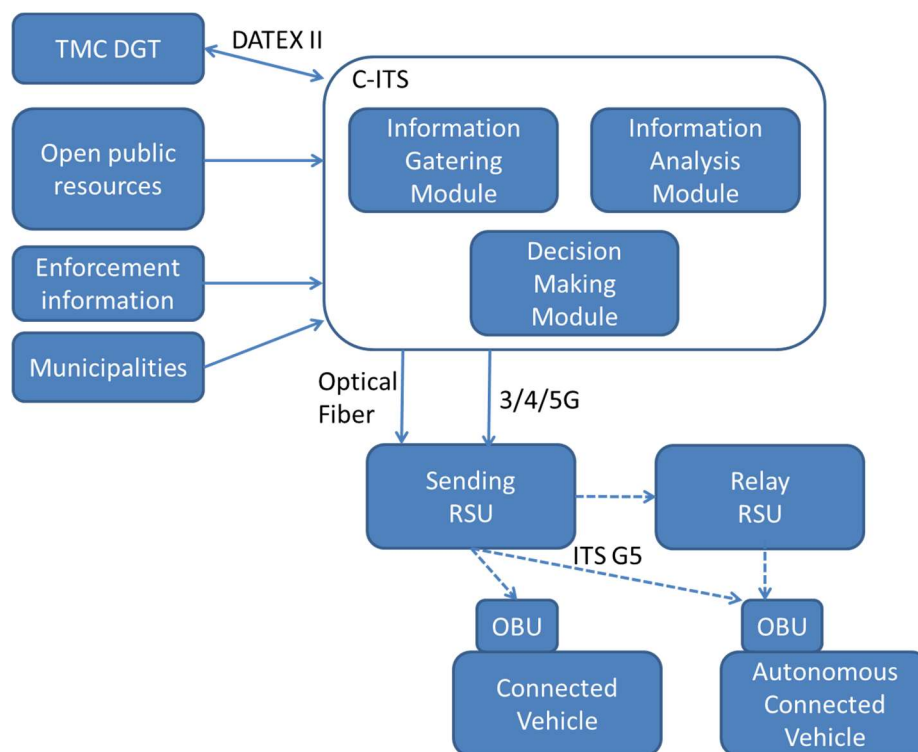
TMC DGT

DATEX II

Open public resources

Enforcement information

Municipalities

C-ITS

Information Gatering Module

Information Analysis Module

Decision Making Module

Optical Fiber

3/4/5G

Sending RSU

Relay RSU

ITS G5

OBU

OBU

Connected Vehicle

Autonomous Connected Vehicle